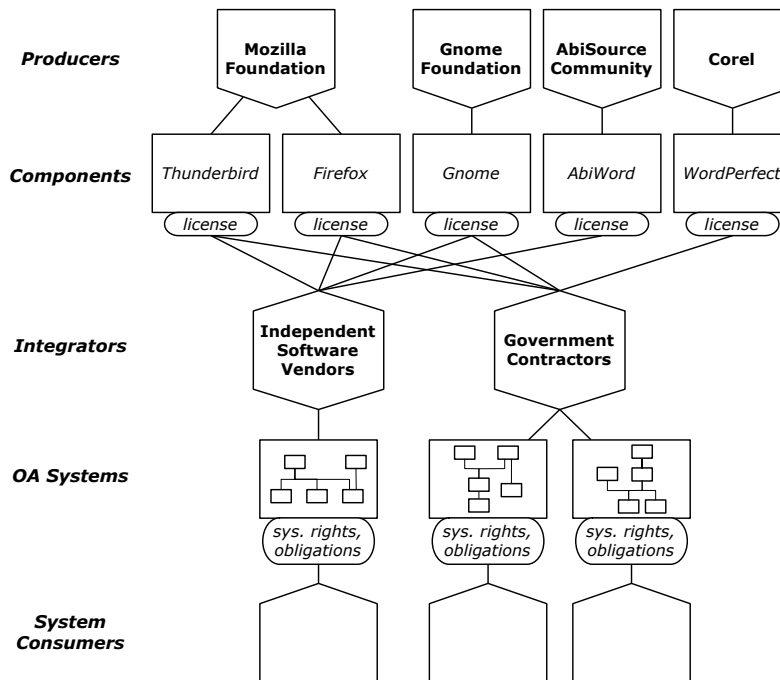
Producers

Mozilla Foundation

Gnome Foundation

AbiSource Community

Corel

Components

Thunderbird

Firefox

Gnome

AbiWord

WordPerfect

license

license

license

license

license

Integrators

Independent Software Vendors

Government Contractors

OA Systems

sys. rights, obligations

sys. rights, obligations

sys. rights, obligations

System Consumers